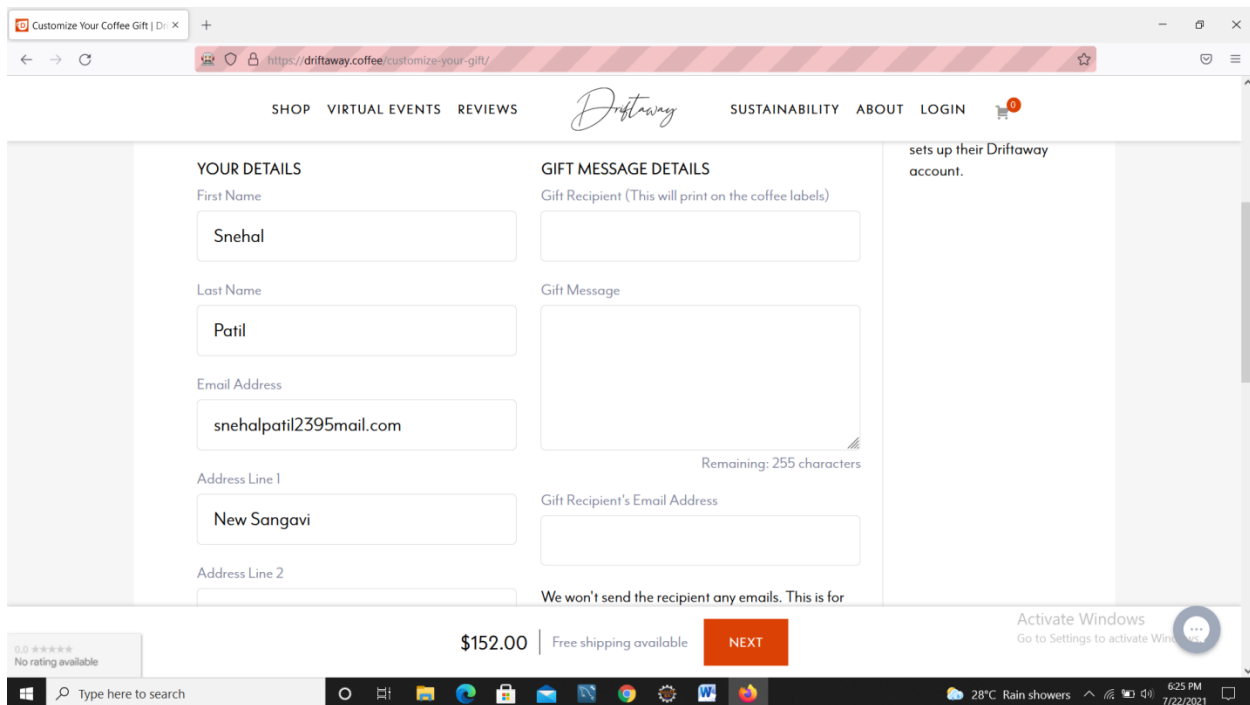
Customize Your Coffee Gift | Dr ×

https://driftaway.coffee/customize-your-gift/

SHOP VIRTUAL EVENTS REVIEWS Driftaway SUSTAINABILITY ABOUT LOGIN 0

sets up their Driftaway account.

YOUR DETAILS

First Name

Snehal

Last Name

Patil

Email Address

snehalpatil2395mail.com

Address Line 1

New Sangavi

Address Line 2

GIFT MESSAGE DETAILS

Gift Recipient (This will print on the coffee labels)

Gift Message

Remaining: 255 characters

Gift Recipient's Email Address

We won't send the recipient any emails. This is for

0.0 ★★★★★
No rating available

$152.00 Free shipping available NEXT

Activate Windows
Go to Settings to activate Win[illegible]

Type here to search

28°C Rain showers 6:25 PM 7/22/2021